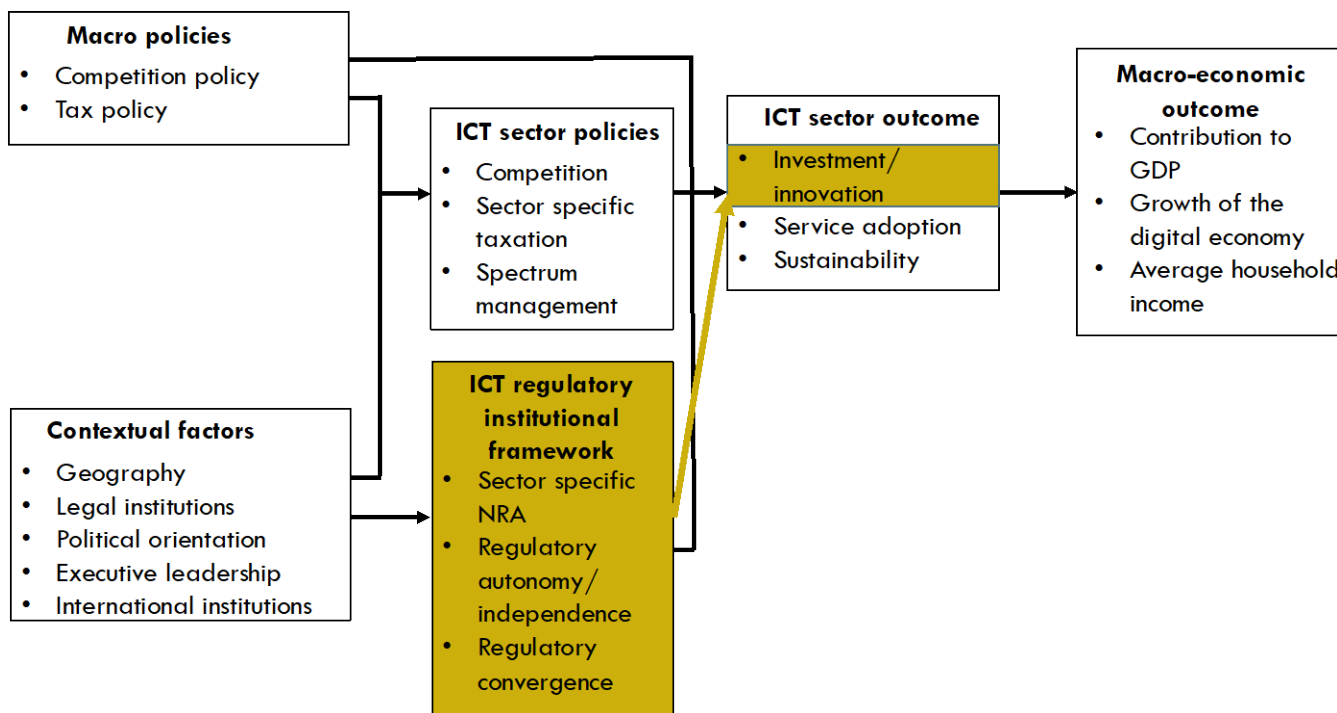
**Macro policies**
- Competition policy
- Tax policy

**ICT sector policies**
- Competition
- Sector specific taxation
- Spectrum management

**ICT sector outcome**
- Investment/ innovation
- Service adoption
- Sustainability

**Macro-economic outcome**
- Contribution to GDP
- Growth of the digital economy
- Average household income

**Contextual factors**
- Geography
- Legal institutions
- Political orientation
- Executive leadership
- International institutions

**ICT regulatory institutional framework**
- Sector specific NRA
- Regulatory autonomy/ independence
- Regulatory convergence